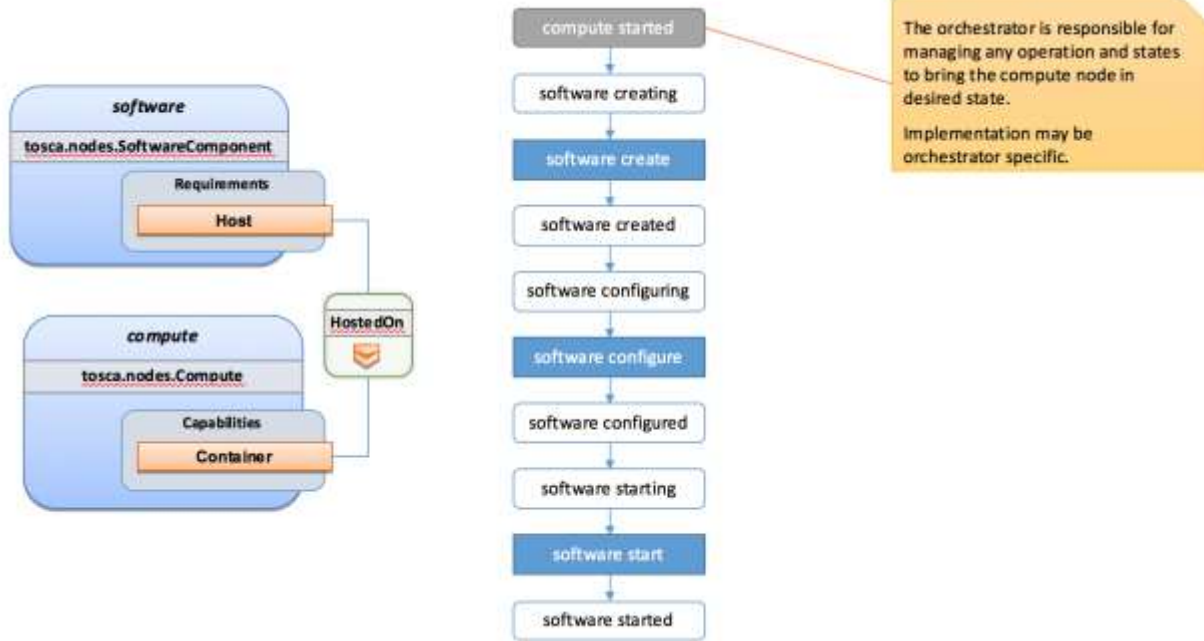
software

tosca.nodes.SoftwareComponent

Requirements

Host

HostedOn

compute

tosca.nodes.Compute

Capabilities

Container

compute started

software creating

software create

software created

software configuring

software configure

software configured

software starting

software start

software started

The orchestrator is responsible for managing any operation and states to bring the compute node in desired state.

Implementation may be orchestrator specific.